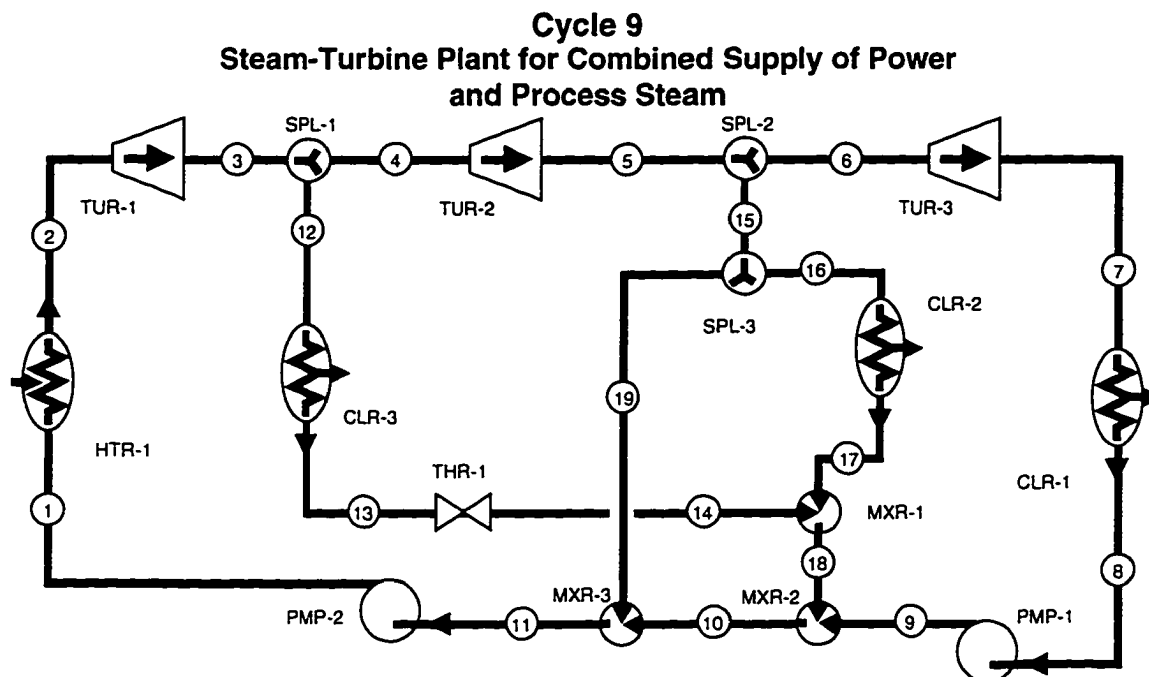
Cycle 9
Steam-Turbine Plant for Combined Supply of Power and Process Steam

SPL-1
SPL-2
3
4
5
6
TUR-1
TUR-2
TUR-3
2
12
15
16
7
SPL-3
CLR-2
CLR-3
19
HTR-1
17
THR-1
CLR-1
1
13
14
MXR-1
18
8
MXR-3
MXR-2
PMP-2
11
10
9
PMP-1